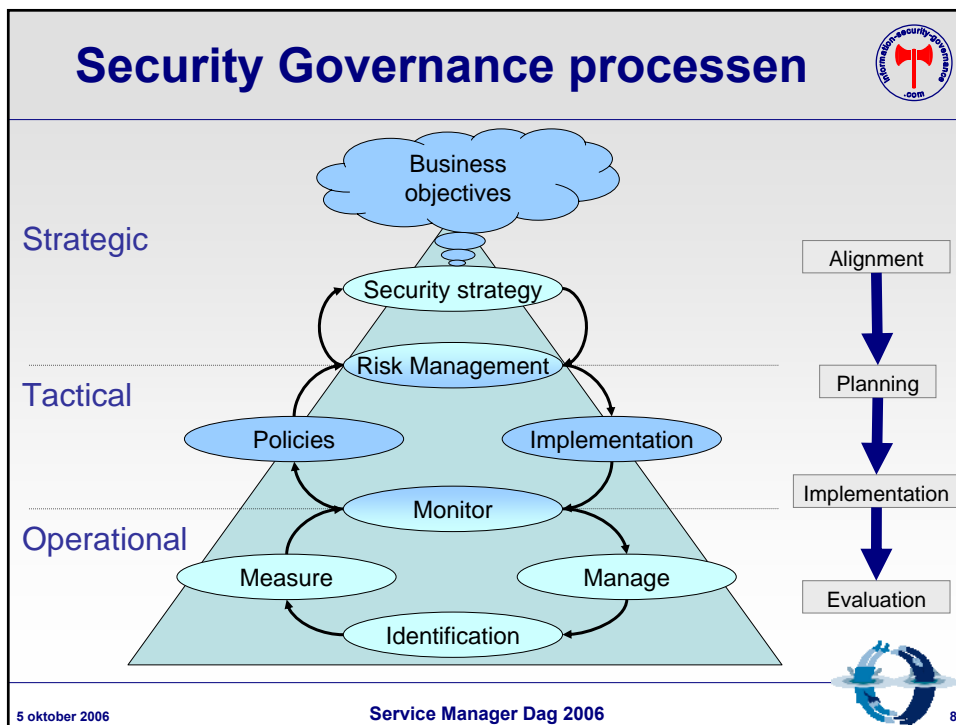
Security Governance processen

information-security-governance .com

Business objectives

Strategic

Security strategy

Risk Management

Tactical

Policies

Implementation

Monitor

Operational

Measure

Manage

Identification

Alignment

Planning

Implementation

Evaluation

5 oktober 2006

Service Manager Dag 2006

8